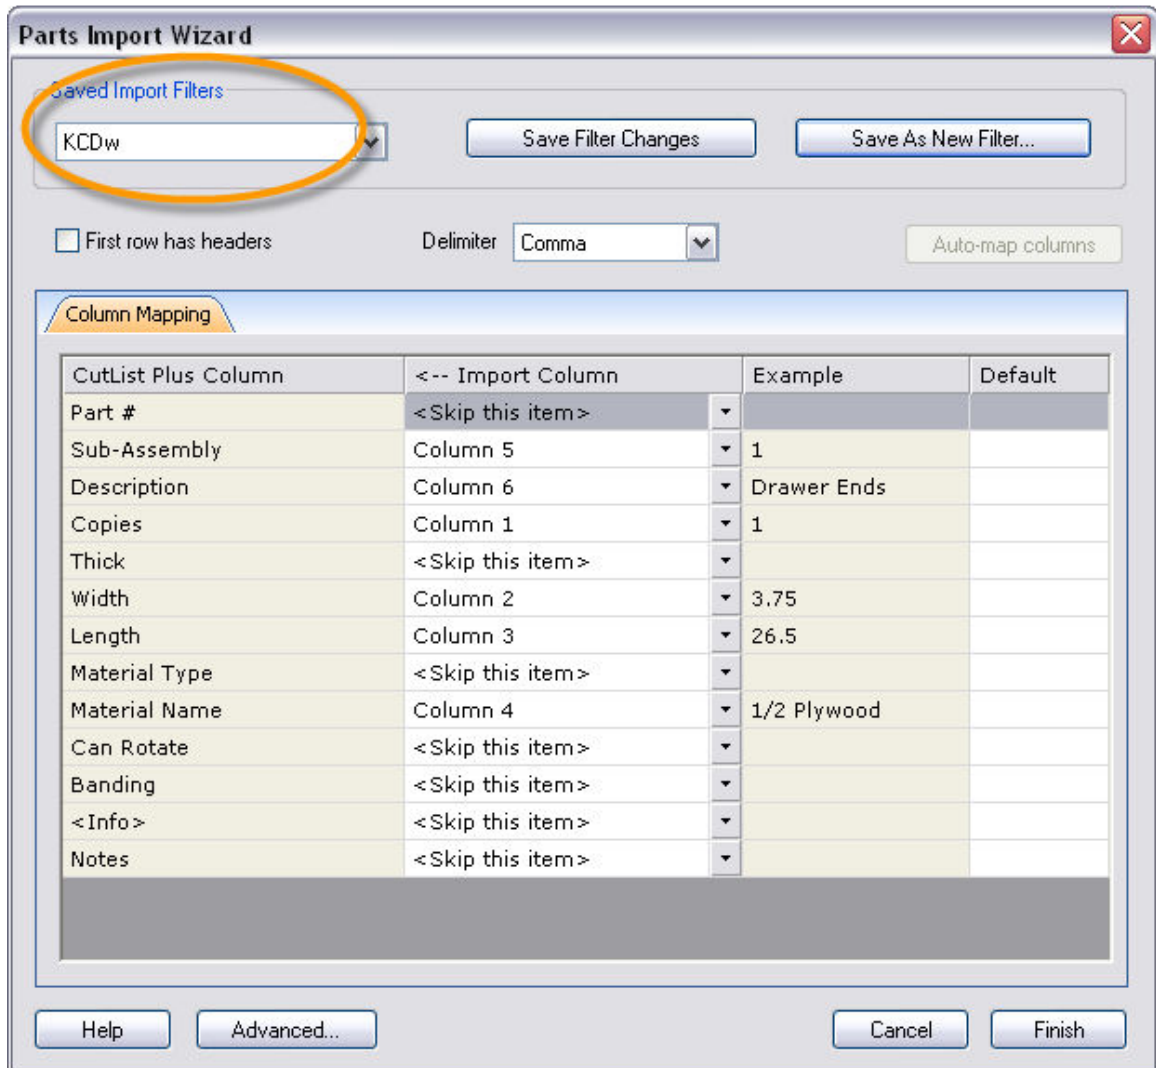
Parts Import Wizard

Saved Import Filters

KCDw

Save Filter Changes

Save As New Filter...

First row has headers

Delimiter Comma

Auto-map columns

Column Mapping

| CutList Plus Column | <-- Import Column | Example | Default |
|---|---|---|---|
| Part # | <Skip this item> | | |
| Sub-Assembly | Column 5 | 1 | |
| Description | Column 6 | Drawer Ends | |
| Copies | Column 1 | 1 | |
| Thick | <Skip this item> | | |
| Width | Column 2 | 3.75 | |
| Length | Column 3 | 26.5 | |
| Material Type | <Skip this item> | | |
| Material Name | Column 4 | 1/2 Plywood | |
| Can Rotate | <Skip this item> | | |
| Banding | <Skip this item> | | |
| <Info> | <Skip this item> | | |
| Notes | <Skip this item> | | |

Help

Advanced...

Cancel

Finish